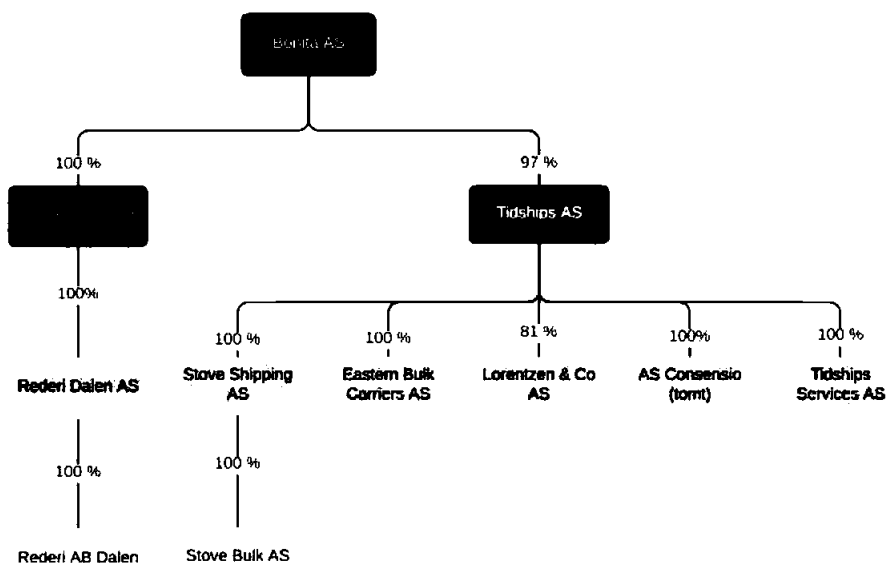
Bonita AS

100 %

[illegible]

100%

Rederi Dalen AS

100 %

Rederi AB Dalen

97 %

Tidships AS

100 %

Stove Shipping AS

100 %

Stove Bulk AS

100 %

Eastern Bulk Carriers AS

81 %

Lorentzen & Co AS

100%

AS Consensio (tomt)

100 %

Tidships Services AS